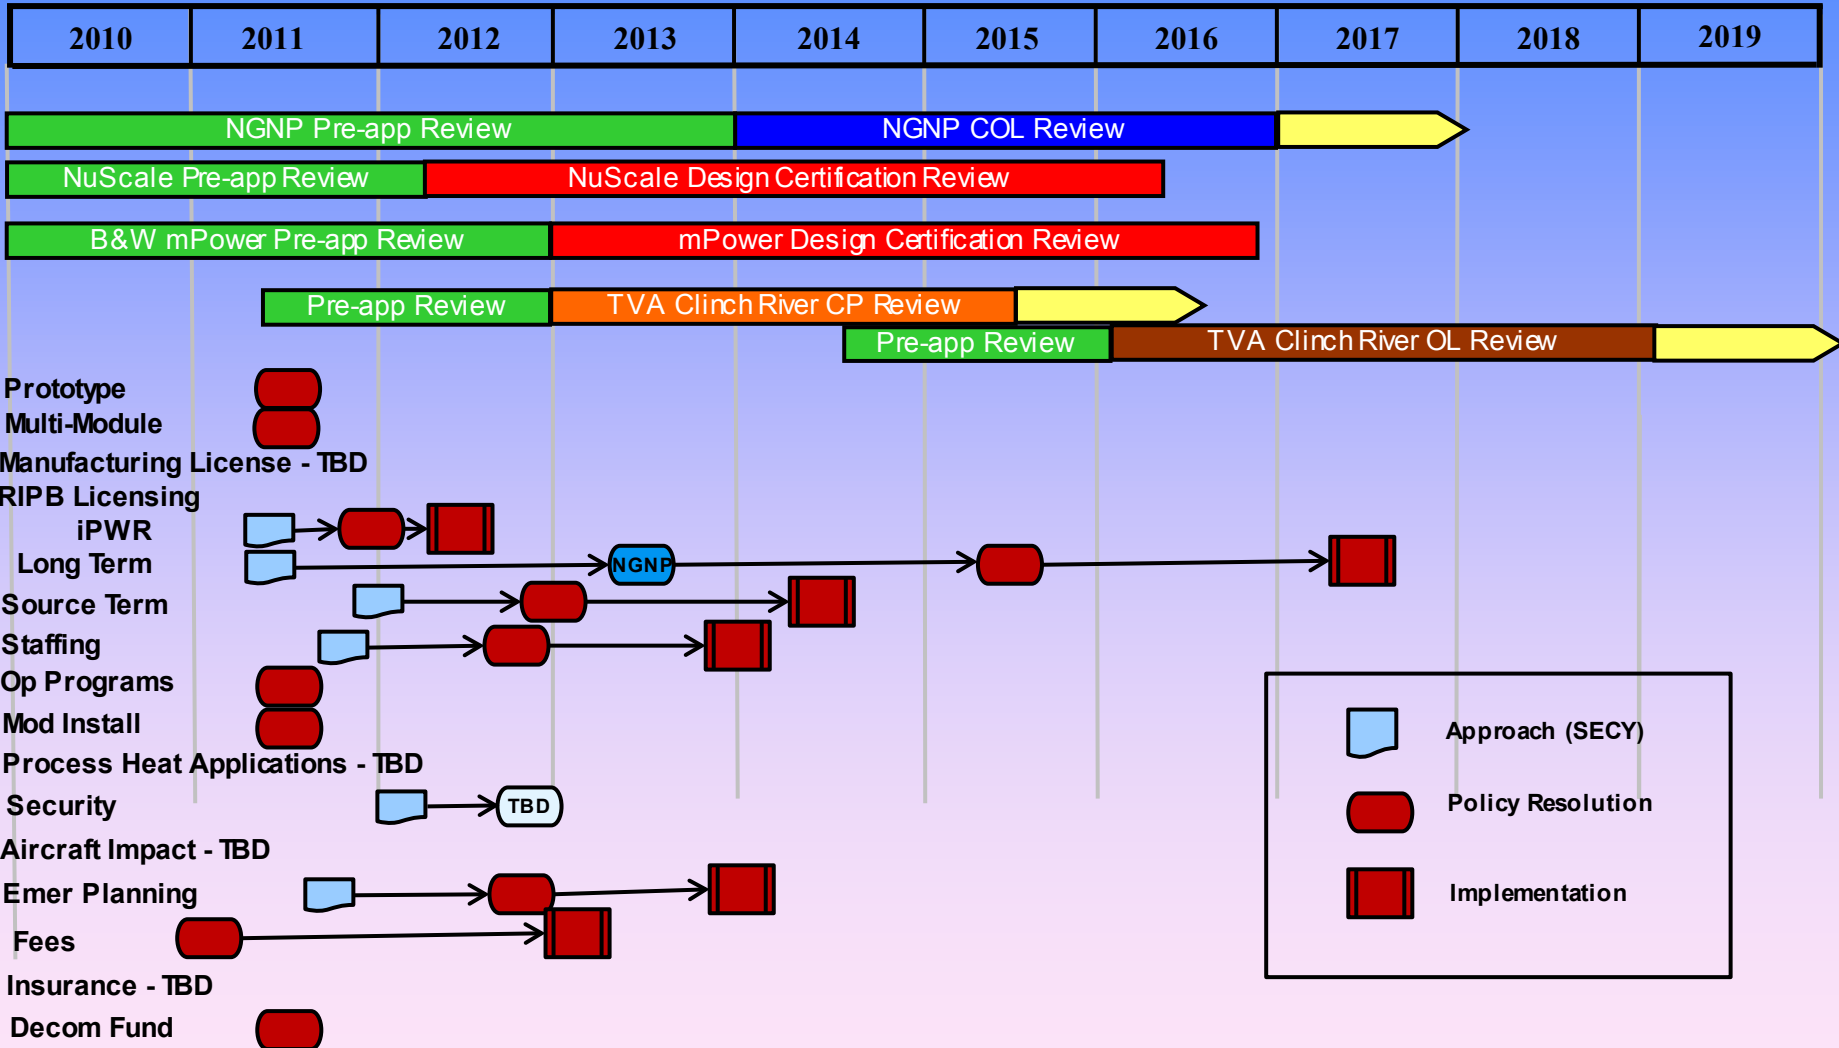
| 2010 | 2011 | 2012 | 2013 | 2014 | 2015 | 2016 | 2017 | 2018 | 2019 |
|---|---|---|---|---|---|---|---|---|---|

NGNP Pre-app Review
NGNP COL Review
NuScale Pre-app Review
NuScale Design Certification Review
B&W mPower Pre-app Review
mPower Design Certification Review
Pre-app Review
TVA Clinch River CP Review
Pre-app Review
TVA Clinch River OL Review

Prototype
Multi-Module
Manufacturing License - TBD
RIPB Licensing
iPWR
Long Term
NGNP
Source Term
Staffing
Op Programs
Mod Install
Process Heat Applications - TBD
Security
TBD
Aircraft Impact - TBD
Emer Planning
Fees
Insurance - TBD
Decom Fund

Approach (SECY)
Policy Resolution
Implementation